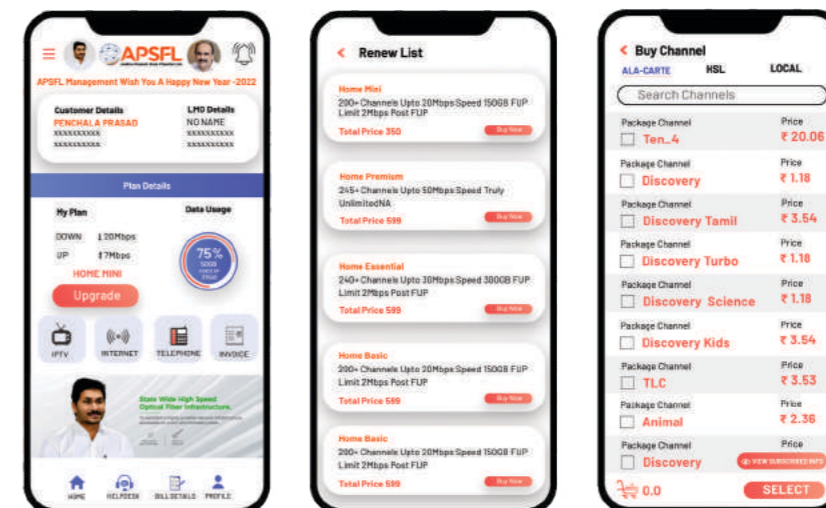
APSFL

APSFL Management Wish You A Happy New Year -2022

Customer Details
PENCHALA PRASAD
XXXXXXXXXX
XXXXXXXXXX

LMO Details
NO NAME
XXXXXXXXXX
XXXXXXXXXX

Plan Details

My Plan

DOWN ↓20Mbps
UP ↑7Mbps

HOME MINI

Upgrade

Data Usage

75%

IPTV
INTERNET
TELEPHONE
INVOICE

State Wide High Speed Optical Fiber Infrastructure.

HOME
HELPDESK
BILLDETAILS
PROFILE

Renew List

Home Mini
200+ Channels Upto 20Mbps Speed 150GB FUP Limit 2Mbps Post FUP
Total Price 350
Buy Now

Home Premium
245+ Channels Upto 50Mbps Speed Truly UnlimitedNA
Total Price 599
Buy Now

Home Essential
240+ Channels Upto 30Mbps Speed 300GB FUP Limit 2Mbps Post FUP
Total Price 599
Buy Now

Home Basic
200+ Channels Upto 20Mbps Speed 150GB FUP Limit 2Mbps Post FUP
Total Price 599
Buy Now

Home Basic
200+ Channels Upto 20Mbps Speed 150GB FUP Limit 2Mbps Post FUP
Total Price 599
Buy Now

Buy Channel
ALA-CARTE HSL LOCAL

Search Channels

| Package Channel | Price |
|---|---|
| Ten_4 | ₹ 20.06 |
| Discovery | ₹ 1.18 |
| Discovery Tamil | ₹ 3.54 |
| Discovery Turbo | ₹ 1.18 |
| Discovery Science | ₹ 1.18 |
| Discovery Kids | ₹ 3.54 |
| TLC | ₹ 3.53 |
| Animal | ₹ 2.36 |
| Discovery | |

VIEW SUBSCRIBED INFO

0.0
SELECT